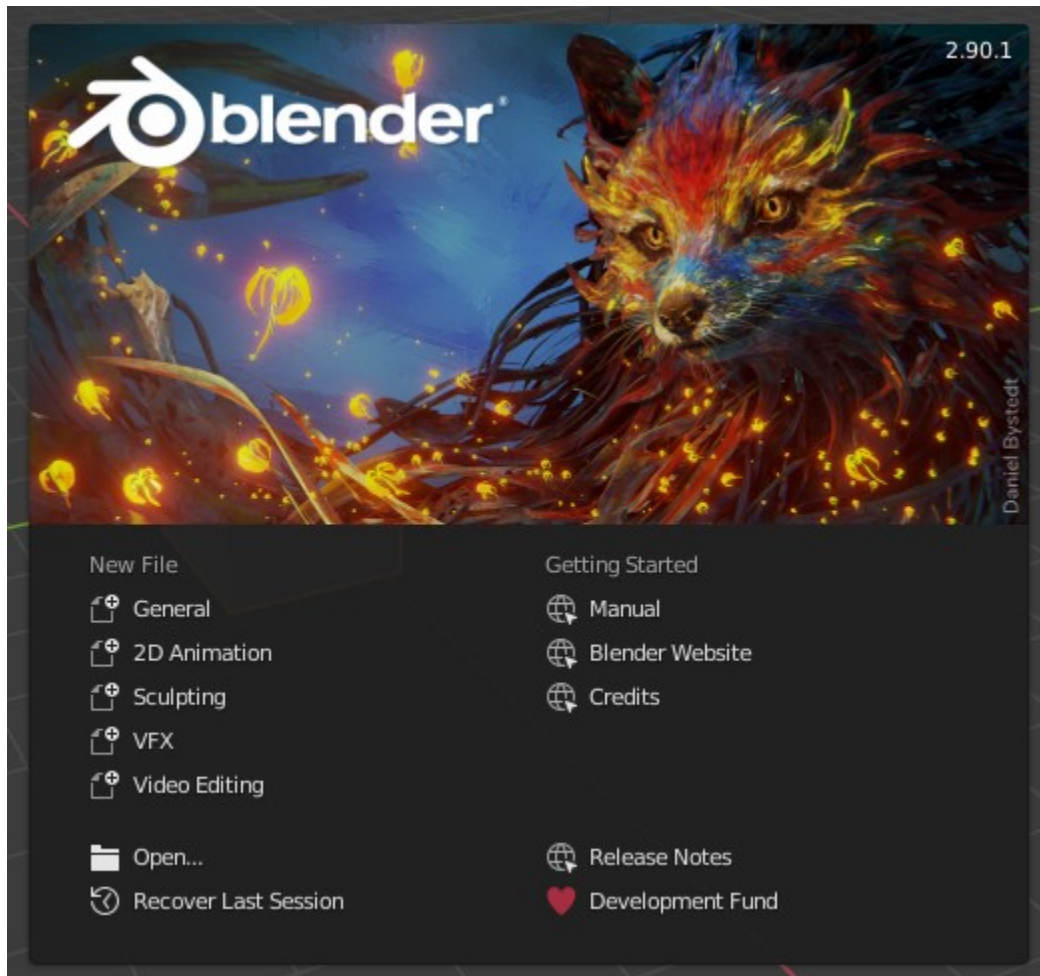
2.90.1

blender®

Daniel Bystedt

New File

General

2D Animation

Sculpting

VFX

Video Editing

Open...

Recover Last Session

Getting Started

Manual

Blender Website

Credits

Release Notes

Development Fund